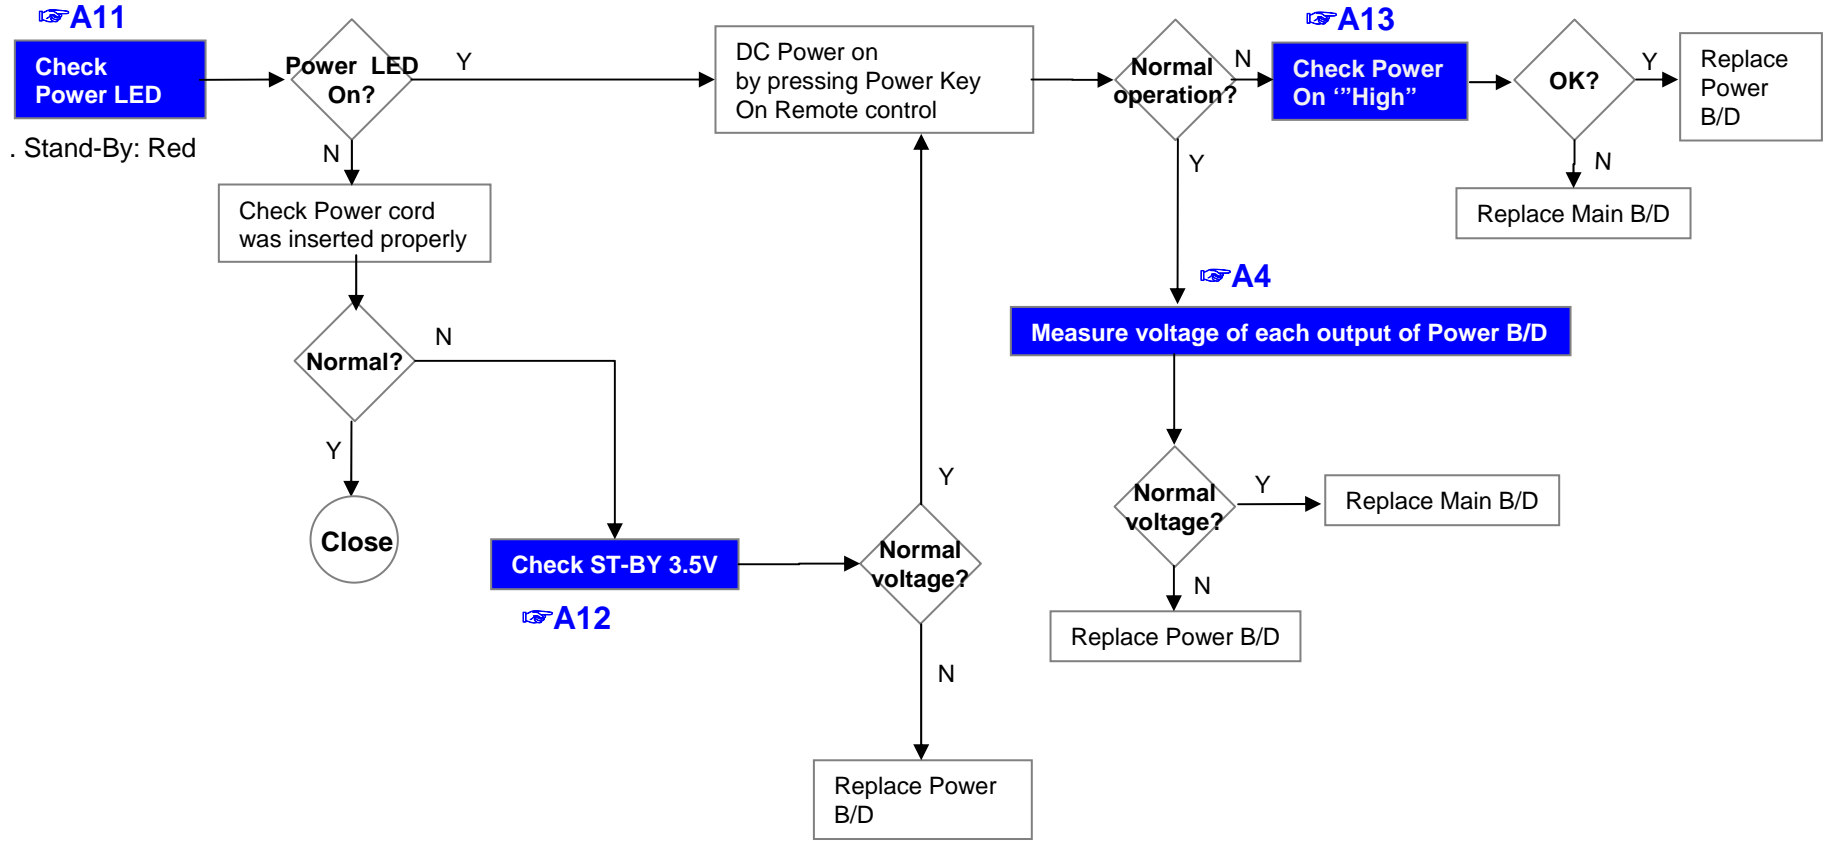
☞A11

Check Power LED

. Stand-By: Red

Power LED On?

Y

N

Check Power cord was inserted properly

Normal?

N

Y

Close

Check ST-BY 3.5V

☞A12

Normal voltage?

Y

N

Replace Power B/D

DC Power on by pressing Power Key On Remote control

Normal operation?

N

Y

☞A13

Check Power On ‘”High”

OK?

Y

N

Replace Power B/D

Replace Main B/D

☞A4

Measure voltage of each output of Power B/D

Normal voltage?

Y

N

Replace Main B/D

Replace Power B/D